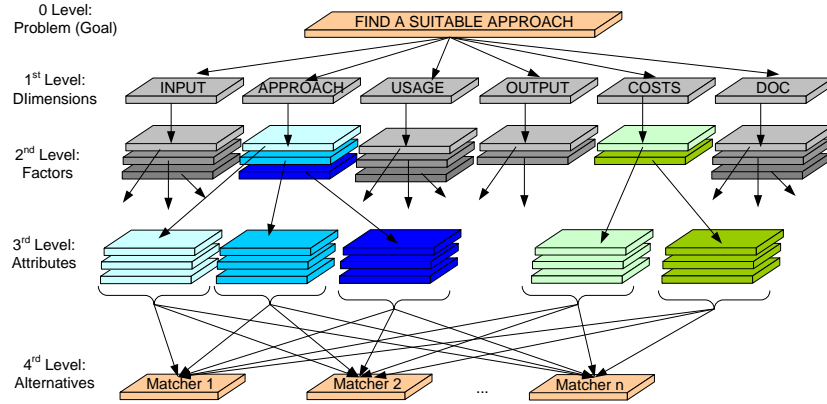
0 Level:
Problem (Goal)

FIND A SUITABLE APPROACH

1$^{st}$ Level:
DIimensions

INPUT
APPROACH
USAGE
OUTPUT
COSTS
DOC

2$^{nd}$ Level:
Factors

3$^{rd}$ Level:
Attributes

4$^{rd}$ Level:
Alternatives

Matcher 1
Matcher 2
...
Matcher n